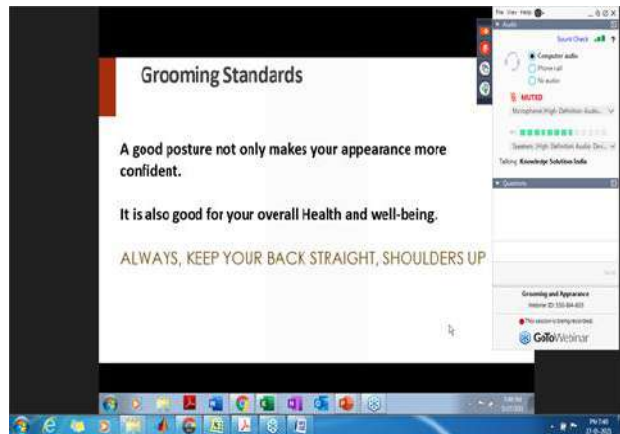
Grooming Standards

A good posture not only makes your appearance more confident.

It is also good for your overall Health and well-being.

ALWAYS, KEEP YOUR BACK STRAIGHT, SHOULDERS UP

File View Help

Audio

Sound Check

Computer audio

Phone call

No audio

MUTED

Microphone (High Definition Audio...

Speakers (High Definition Audio Dev...

Talking: Knowledge Solution India

Questions

Grooming and Appearance

Webinar ID: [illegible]

This session is being recorded.

GoToWebinar